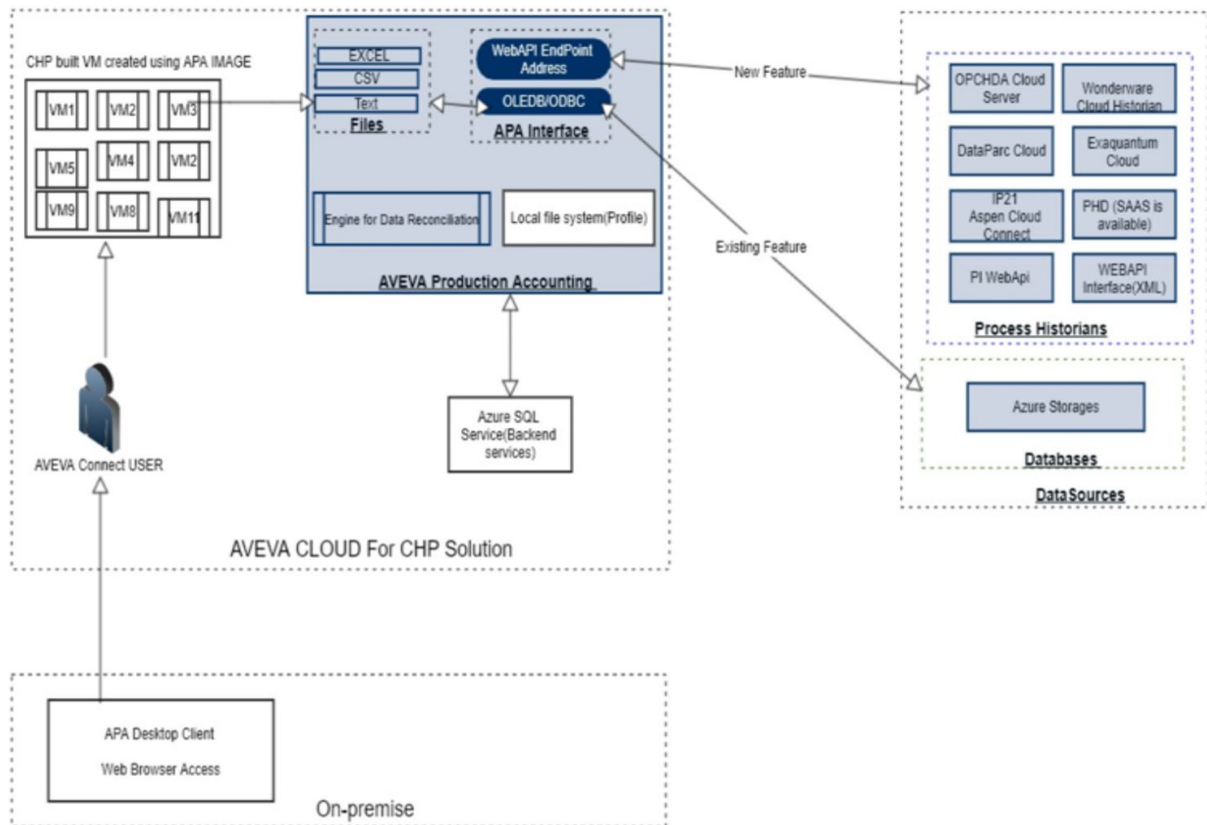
CHP built VM created using APA IMAGE

VM1
VM2
VM3
VM5
VM4
VM2
VM9
VM8
VM11

EXCEL
CSV
Text
Files

WebAPI EndPoint Address
OLEDB/ODBC
APA Interface

Engine for Data Reconciliation
Local file system(Profile)

AVEVA Production Accounting

New Feature

Existing Feature

OPCHDA Cloud Server
Wonderware Cloud Historian
DataParc Cloud
Exaquantum Cloud
IP21 Aspen Cloud Connect
PHD (SAAS is available)
PI WebApi
WEBAPI Interface(XML)
Process Historians

Azure Storages
Databases

DataSources

AVEVA Connect USER

Azure SQL Service(Backend services)

AVEVA CLOUD For CHP Solution

APA Desktop Client
Web Browser Access

On-premise